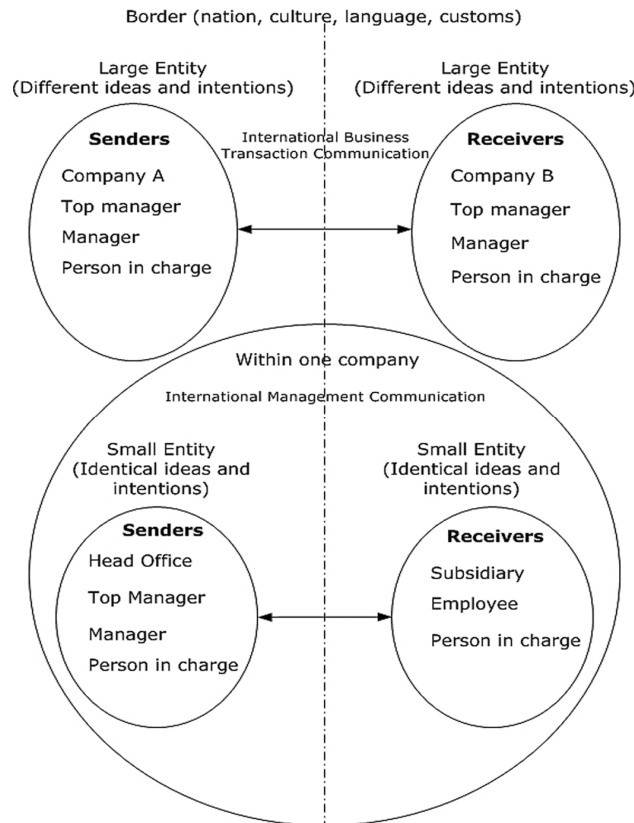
Border (nation, culture, language, customs)

Large Entity
(Different ideas and intentions)

Large Entity
(Different ideas and intentions)

Senders
Company A
Top manager
Manager
Person in charge

International Business
Transaction Communication

Receivers
Company B
Top manager
Manager
Person in charge

Within one company

International Management Communication

Small Entity
(Identical ideas and intentions)

Small Entity
(Identical ideas and intentions)

Senders
Head Office
Top Manager
Manager
Person in charge

Receivers
Subsidiary
Employee
Person in charge